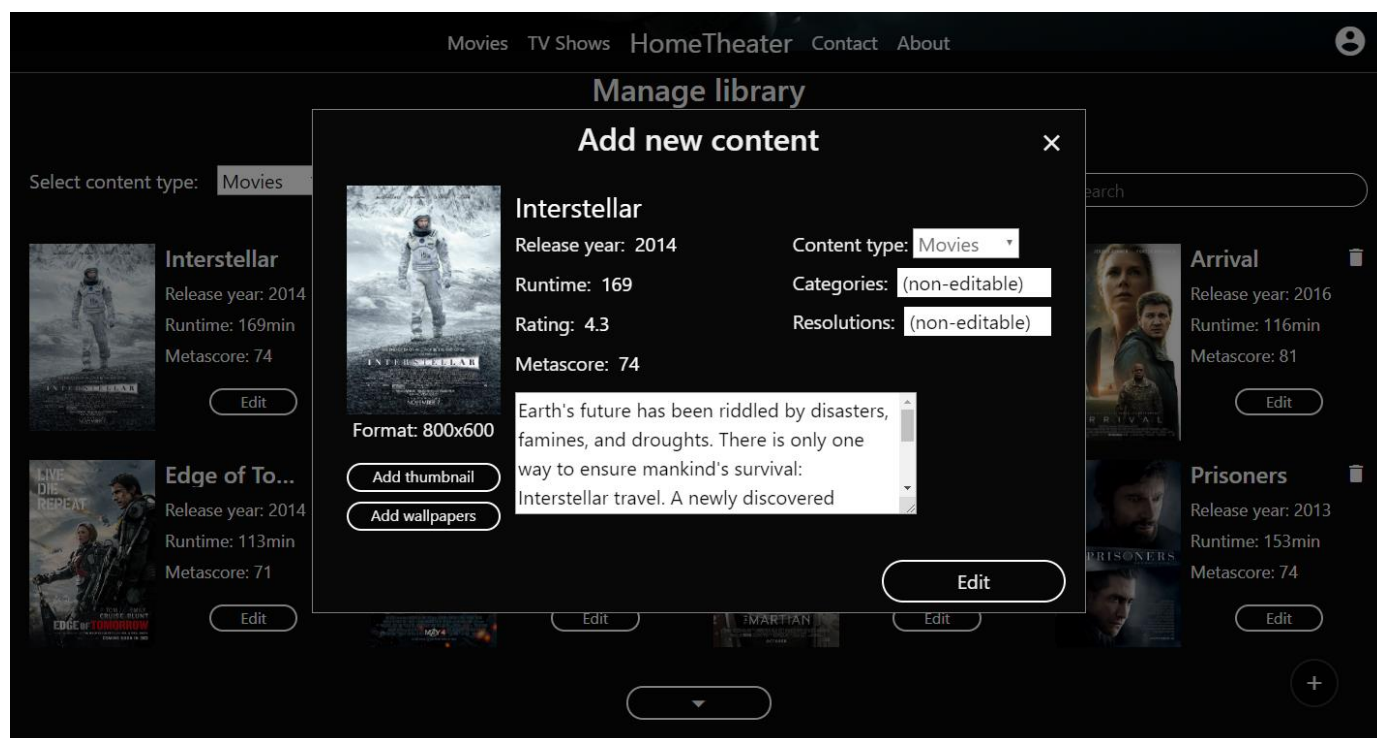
Movies TV Shows HomeTheater Contact About

Manage library

Select content type: Movies

earch

Interstellar
Release year: 2014
Runtime: 169min
Metascore: 74
Edit

Edge of To...
Release year: 2014
Runtime: 113min
Metascore: 71
Edit

Arrival
Release year: 2016
Runtime: 116min
Metascore: 81
Edit

Prisoners
Release year: 2013
Runtime: 153min
Metascore: 74
Edit

Edit
Edit

+

Add new content
×

INTERSTELLAR

Format: 800x600

Add thumbnail
Add wallpapers

Interstellar
Release year: 2014
Runtime: 169
Rating: 4.3
Metascore: 74

Content type: Movies
Categories: (non-editable)
Resolutions: (non-editable)

Earth's future has been riddled by disasters, famines, and droughts. There is only one way to ensure mankind's survival: Interstellar travel. A newly discovered

Edit